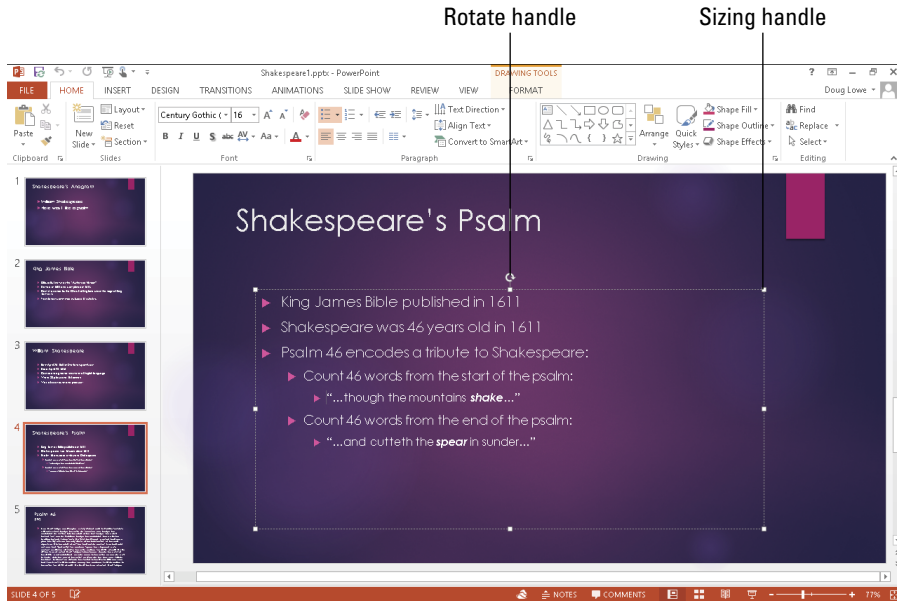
Rotate handle

Sizing handle

Shakespeare1.pptx - PowerPoint

DRAWING TOOLS

? Doug Lowe

FILE HOME INSERT DESIGN TRANSITIONS ANIMATIONS SLIDE SHOW REVIEW VIEW FORMAT

Paste

New Slide

Layout

Reset

Section

Clipboard

Slides

Century Gothic (

16

B I U S abc AV Aa A

Font

Text Direction

Align Text

Convert to SmartArt

Paragraph

Arrange

Quick Styles

Shape Fill

Shape Outline

Shape Effects

Drawing

Find

Replace

Select

Editing

1

Shakespeare's Anagram

2

King James Bible

3

William Shakespeare

4

Shakespeare's Psalm

5

Psalm 46

Shakespeare's Psalm

King James Bible published in 1611

Shakespeare was 46 years old in 1611

Psalm 46 encodes a tribute to Shakespeare:

Count 46 words from the start of the psalm:

"...though the mountains ***shake***..."

Count 46 words from the end of the psalm:

"...and cutteth the ***spear*** in sunder..."

SLIDE 4 OF 5

NOTES

COMMENTS

77%